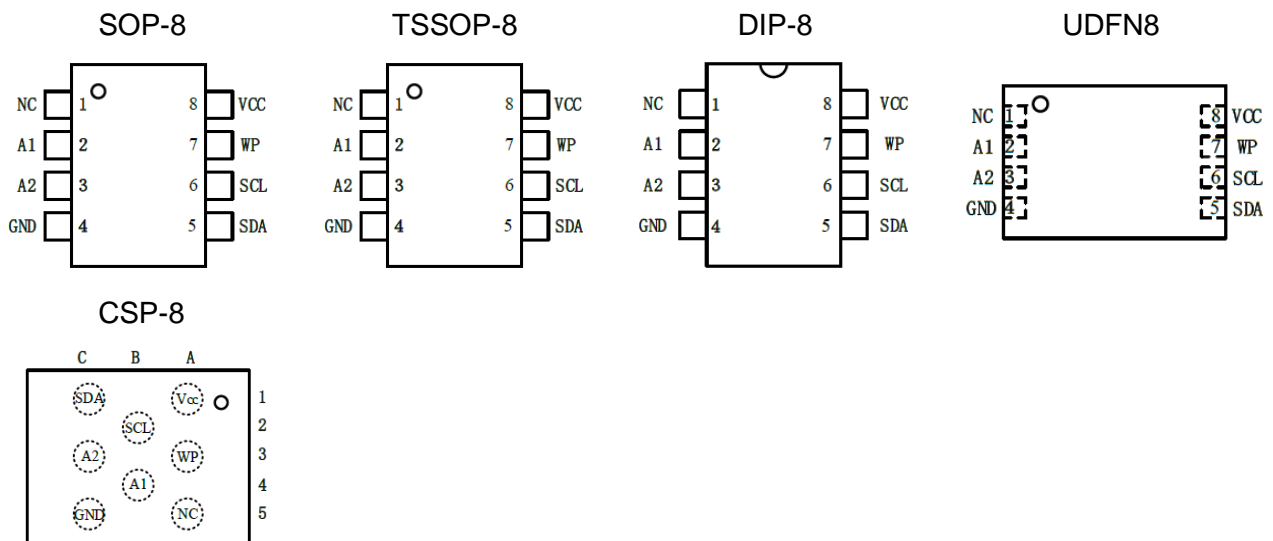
SOP-8

NC 1
A1 2
A2 3
GND 4
8 VCC
7 WP
6 SCL
5 SDA

TSSOP-8

NC 1
A1 2
A2 3
GND 4
8 VCC
7 WP
6 SCL
5 SDA

DIP-8

NC 1
A1 2
A2 3
GND 4
8 VCC
7 WP
6 SCL
5 SDA

UDFN8

NC 1
A1 2
A2 3
GND 4
8 VCC
7 WP
6 SCL
5 SDA

CSP-8

C B A
SDA Vcc 1
SCL 2
A2 WP 3
A1 4
GND NC 5